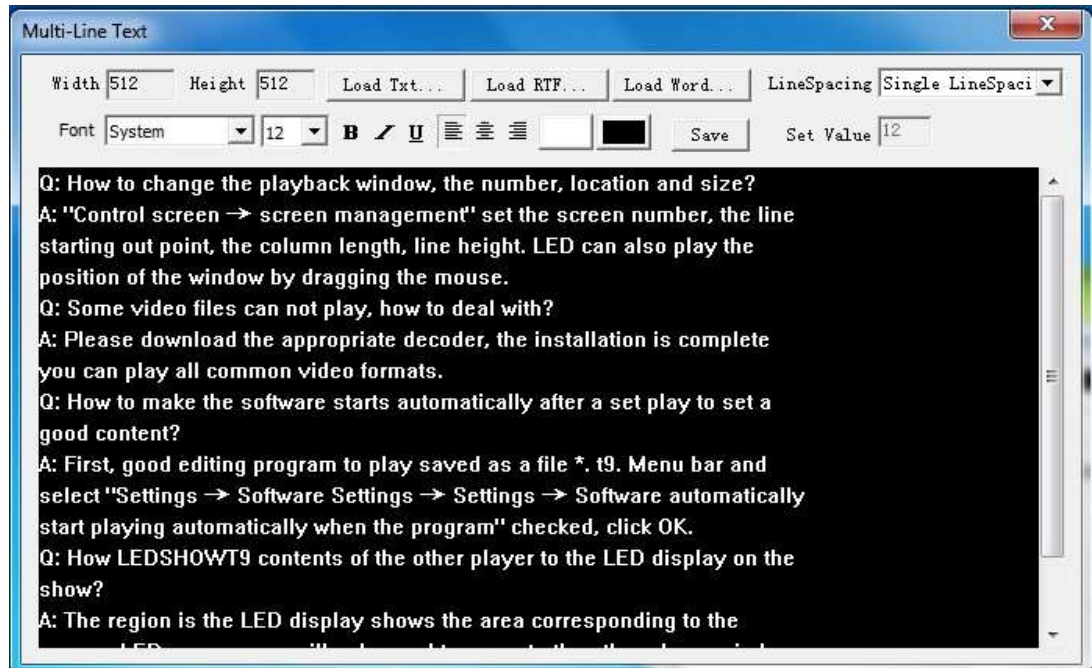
Multi-Line Text

Width 512 Height 512 Load Txt... Load RTF... Load Word... LineSpacing Single LineSpaci

Font System 12 B I U Save Set Value 12

Q: How to change the playback window, the number, location and size?
A: "Control screen → screen management" set the screen number, the line starting out point, the column length, line height. LED can also play the position of the window by dragging the mouse.
Q: Some video files can not play, how to deal with?
A: Please download the appropriate decoder, the installation is complete you can play all common video formats.
Q: How to make the software starts automatically after a set play to set a good content?
A: First, good editing program to play saved as a file *. t9. Menu bar and select "Settings → Software Settings → Settings → Software automatically start playing automatically when the program" checked, click OK.
Q: How LEDSHOWT9 contents of the other player to the LED display on the show?
A: The region is the LED display shows the area corresponding to the
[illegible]